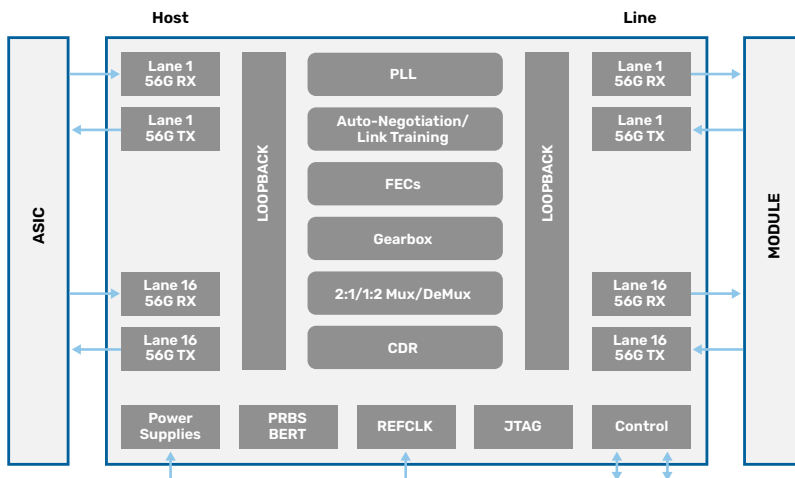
Host

Line

ASIC

Lane 1
56G RX

Lane 1
56G TX

Lane 16
56G RX

Lane 16
56G TX

LOOPBACK

PLL

Auto-Negotiation/
Link Training

FECs

Gearbox

2:1/1:2 Mux/DeMux

CDR

LOOPBACK

Lane 1
56G RX

Lane 1
56G TX

Lane 16
56G RX

Lane 16
56G TX

MODULE

Power
Supplies

PRBS
BERT

REFCLK

JTAG

Control